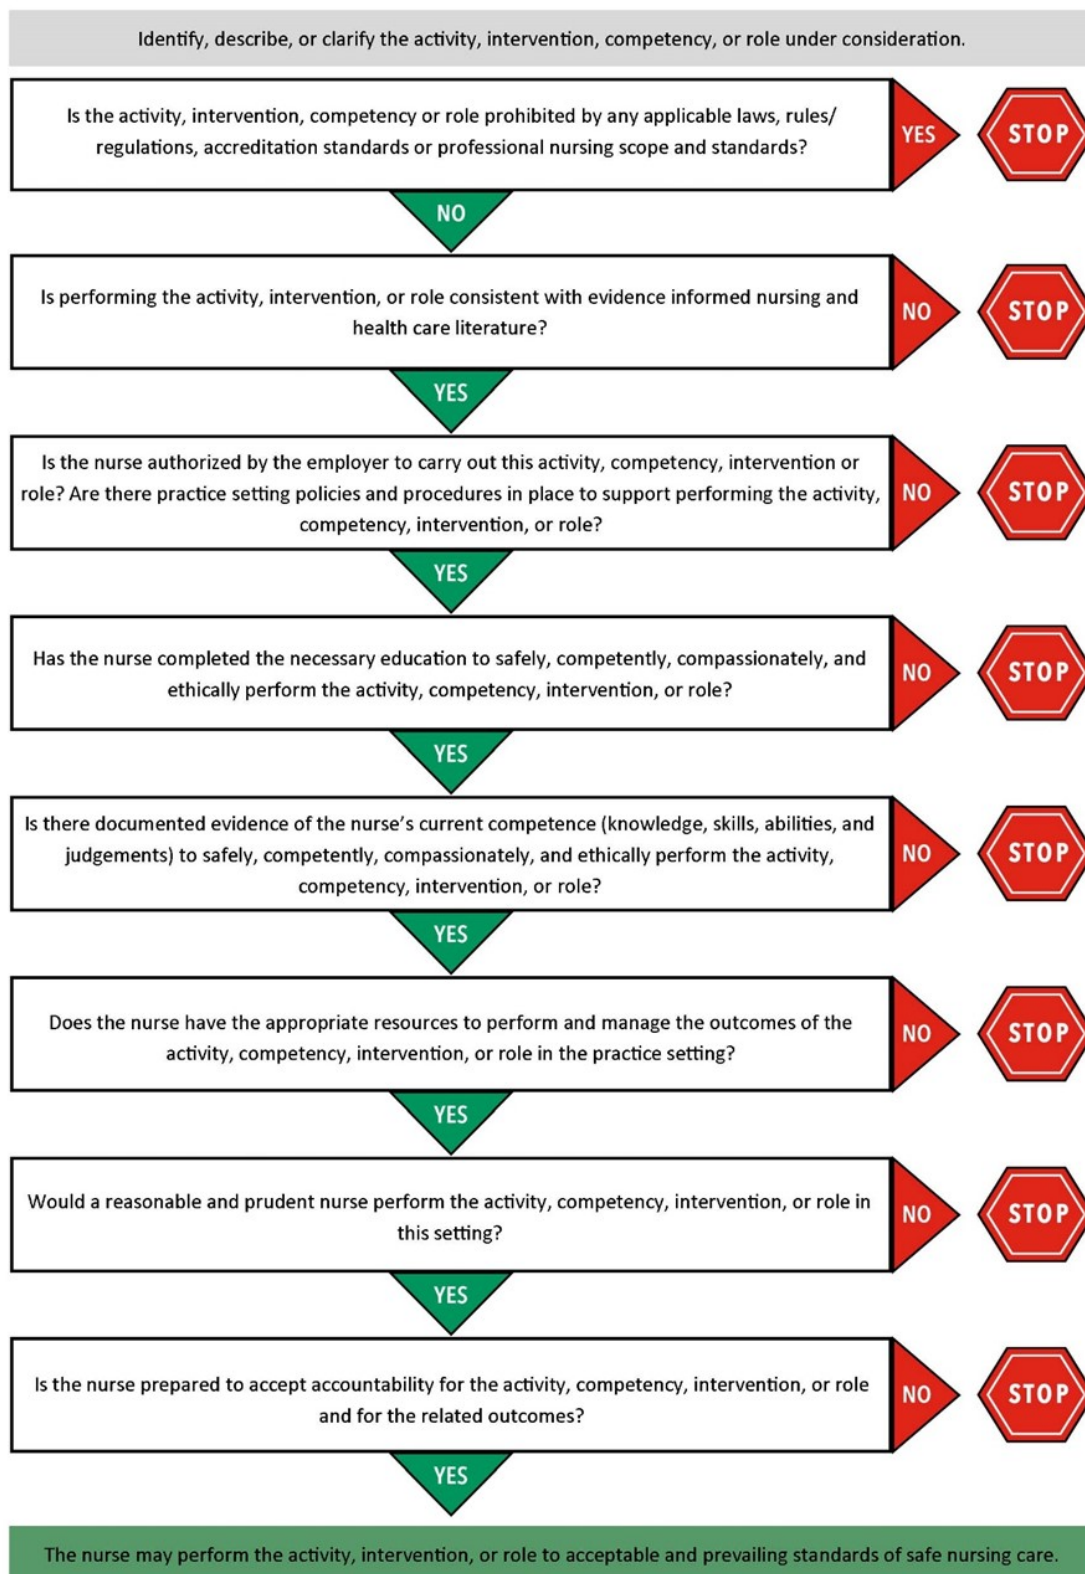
Identify, describe, or clarify the activity, intervention, competency, or role under consideration.

Is the activity, intervention, competency or role prohibited by any applicable laws, rules/ regulations, accreditation standards or professional nursing scope and standards?

YES

STOP

NO

Is performing the activity, intervention, or role consistent with evidence informed nursing and health care literature?

NO

STOP

YES

Is the nurse authorized by the employer to carry out this activity, competency, intervention or role? Are there practice setting policies and procedures in place to support performing the activity, competency, intervention, or role?

NO

STOP

YES

Has the nurse completed the necessary education to safely, competently, compassionately, and ethically perform the activity, competency, intervention, or role?

NO

STOP

YES

Is there documented evidence of the nurse's current competence (knowledge, skills, abilities, and judgements) to safely, competently, compassionately, and ethically perform the activity, competency, intervention, or role?

NO

STOP

YES

Does the nurse have the appropriate resources to perform and manage the outcomes of the activity, competency, intervention, or role in the practice setting?

NO

STOP

YES

Would a reasonable and prudent nurse perform the activity, competency, intervention, or role in this setting?

NO

STOP

YES

Is the nurse prepared to accept accountability for the activity, competency, intervention, or role and for the related outcomes?

NO

STOP

YES

The nurse may perform the activity, intervention, or role to acceptable and prevailing standards of safe nursing care.